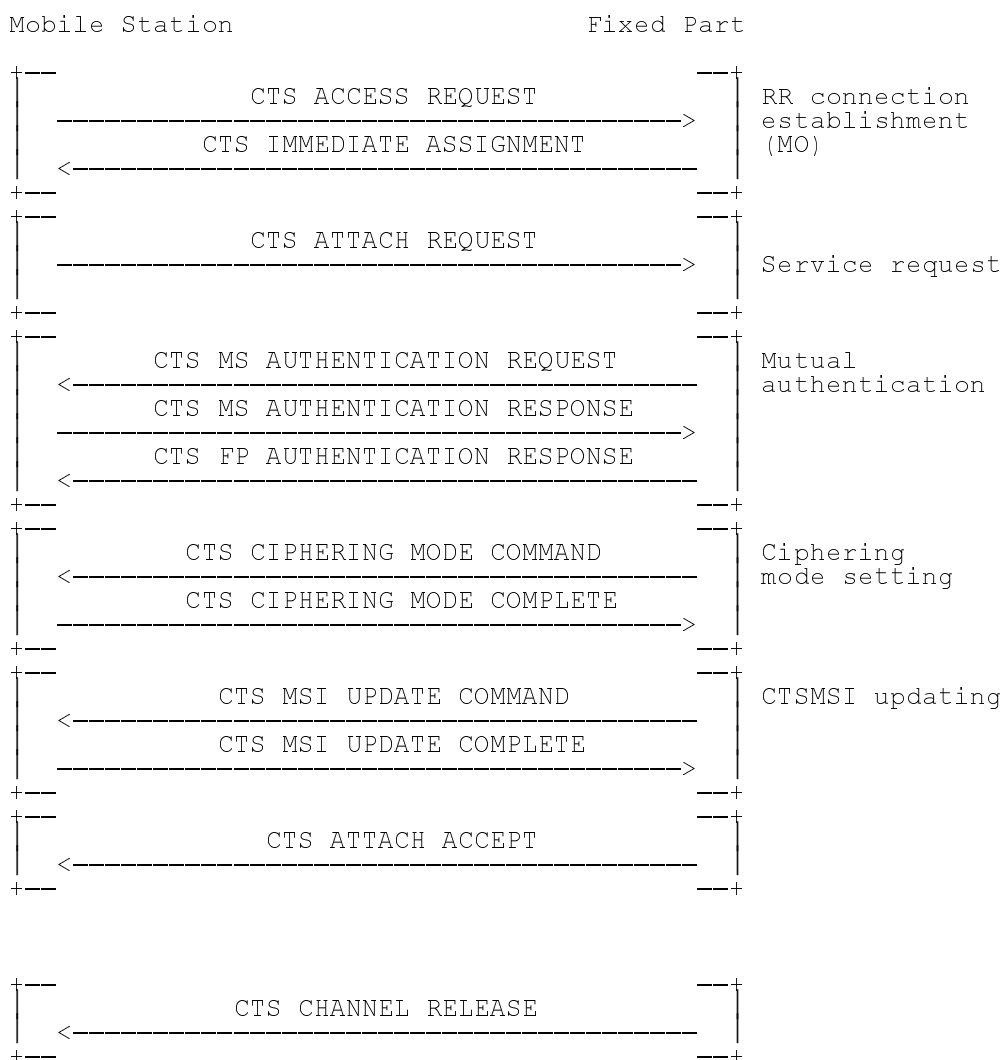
Mobile Station Fixed Part

CTS ACCESS REQUEST

CTS IMMEDIATE ASSIGNMENT

RR connection establishment (MO)

CTS ATTACH REQUEST

Service request

CTS MS AUTHENTICATION REQUEST

CTS MS AUTHENTICATION RESPONSE

CTS FP AUTHENTICATION RESPONSE

Mutual authentication

CTS CIPHERING MODE COMMAND

CTS CIPHERING MODE COMPLETE

Ciphering mode setting

CTS MSI UPDATE COMMAND

CTS MSI UPDATE COMPLETE

CTSMSI updating

CTS ATTACH ACCEPT

CTS CHANNEL RELEASE